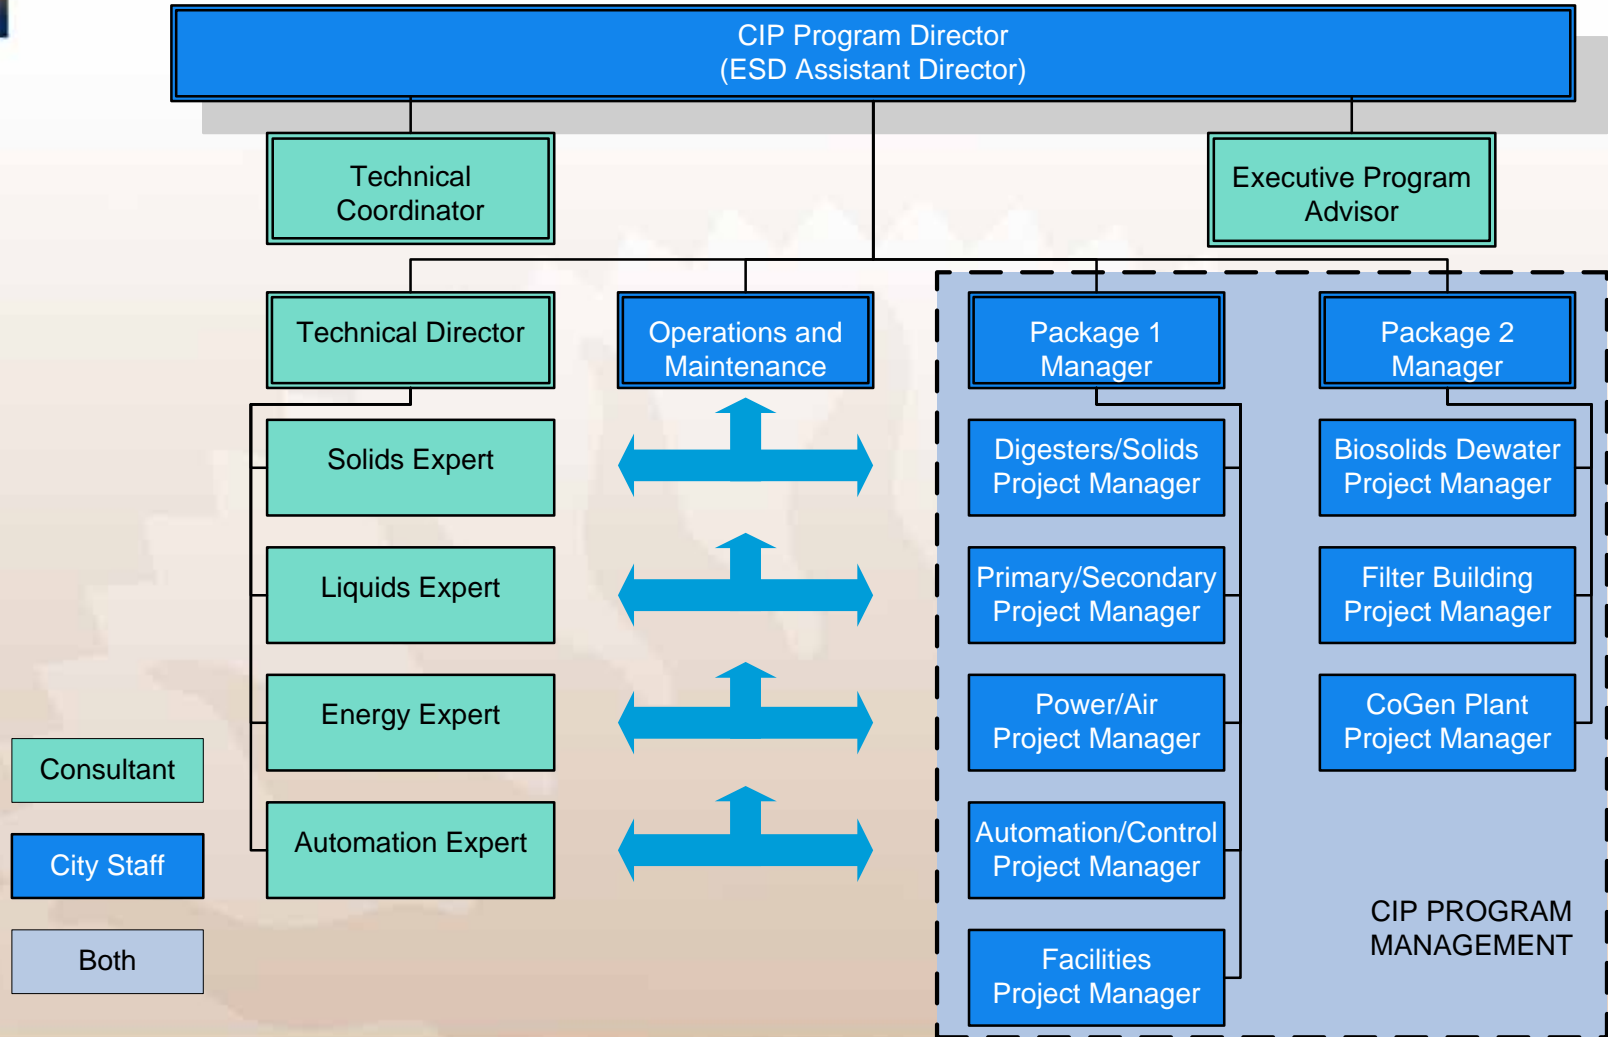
CIP Program Director
(ESD Assistant Director)

Technical Coordinator

Executive Program Advisor

Technical Director

Operations and Maintenance

Package 1 Manager

Package 2 Manager

Solids Expert

Liquids Expert

Energy Expert

Automation Expert

Digesters/Solids Project Manager

Primary/Secondary Project Manager

Power/Air Project Manager

Automation/Control Project Manager

Facilities Project Manager

Biosolids Dewater Project Manager

Filter Building Project Manager

CoGen Plant Project Manager

CIP PROGRAM MANAGEMENT

Consultant

City Staff

Both